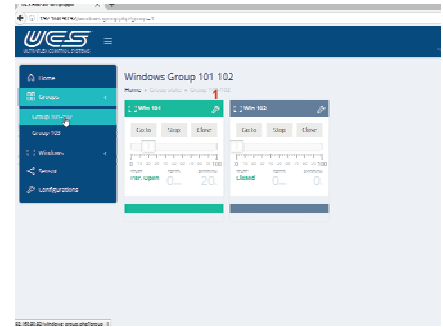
UCS
Home
Groups
Group 101-102
Group 103
Windows
Sensor
Configurations
Windows Group 101 102
Home > Group list > Group 101 102
1
Win 101
Go to
Stop
Close
0 10 20 30 40 50 60 70 80 90 100
Half open
0
20
Win 102
Go to
Stop
Close
0 10 20 30 40 50 60 70 80 90 100
Closed
0
0